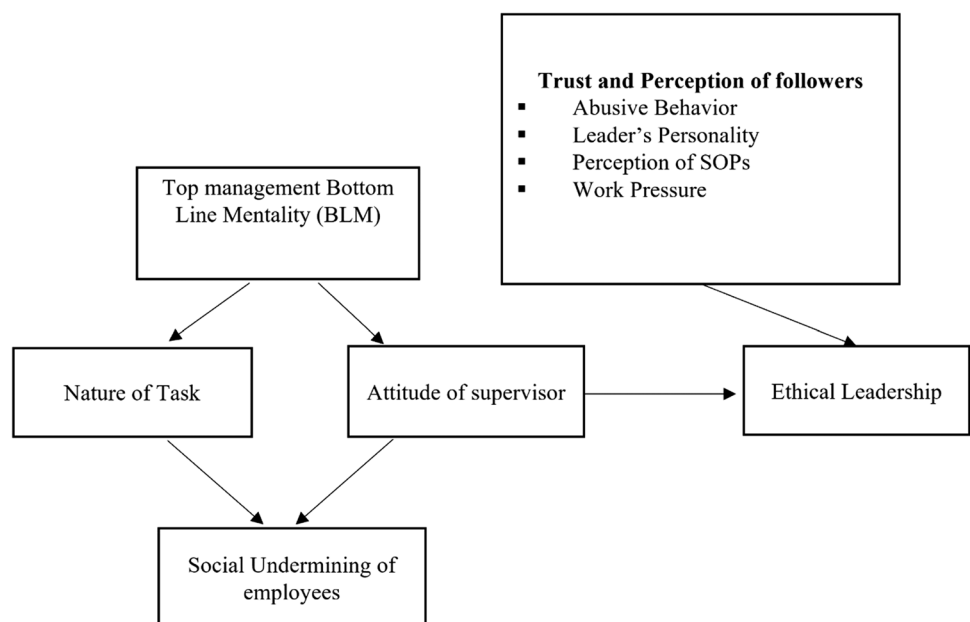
Trust and Perception of followers
- Abusive Behavior
- Leader's Personality
- Perception of SOPs
- Work Pressure

Top management Bottom Line Mentality (BLM)

Nature of Task

Attitude of supervisor

Ethical Leadership

Social Undermining of employees